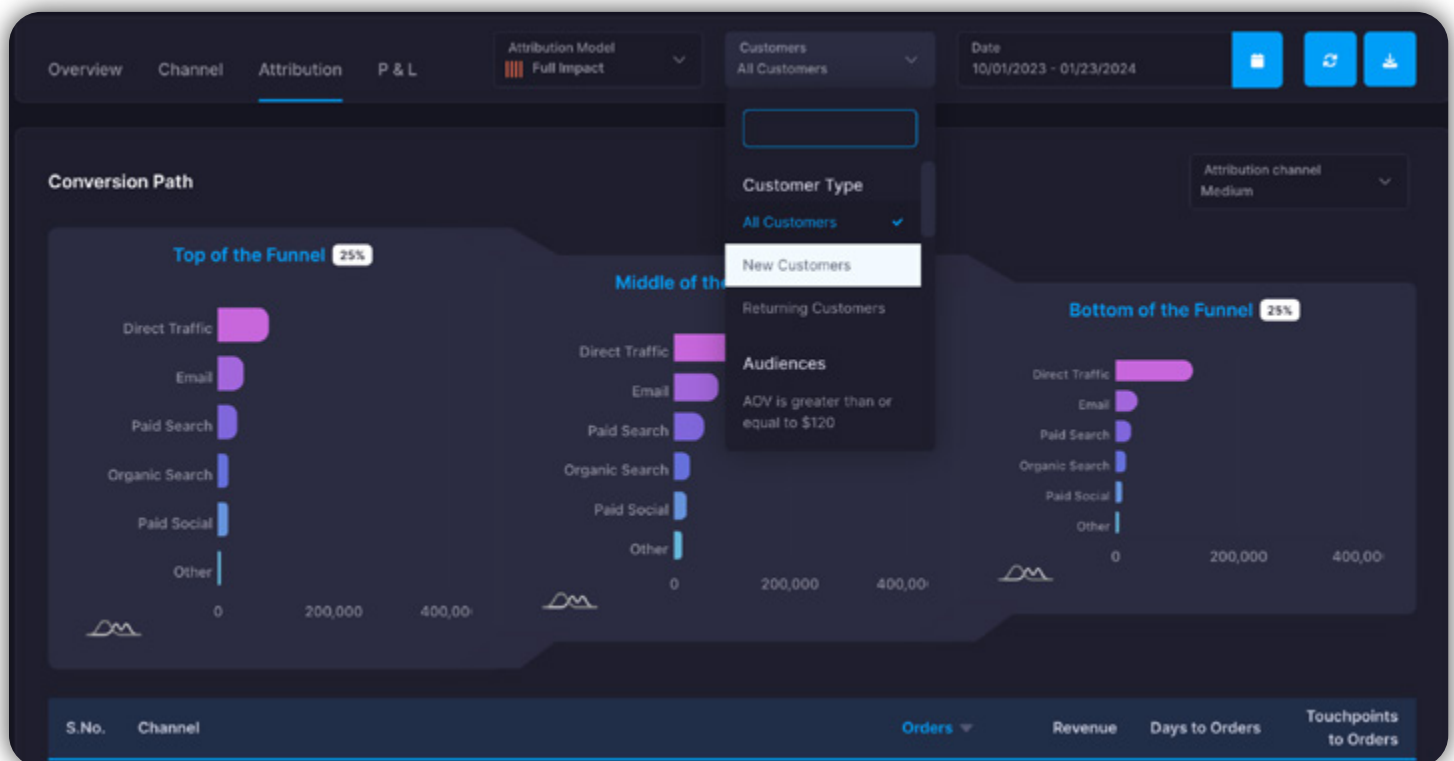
Overview Channel Attribution P & L

Attribution Model
Full Impact

Customers
All Customers

Date
10/01/2023 - 01/23/2024

Conversion Path

Attribution channel
Medium

Customer Type
All Customers
New Customers
Returning Customers
Audiences
AOV is greater than or equal to $120

Top of the Funnel 25%

Direct Traffic
Email
Paid Search
Organic Search
Paid Social
Other
0 200,000 400,00

Middle of the

Direct Traffic
Email
Paid Search
Organic Search
Paid Social
Other
0 200,000 400,00

Bottom of the Funnel 25%

Direct Traffic
Email
Paid Search
Organic Search
Paid Social
Other
0 200,000 400,00

| S.No. | Channel | Orders | Revenue | Days to Orders | Touchpoints to Orders |
|---|---|---|---|---|---|